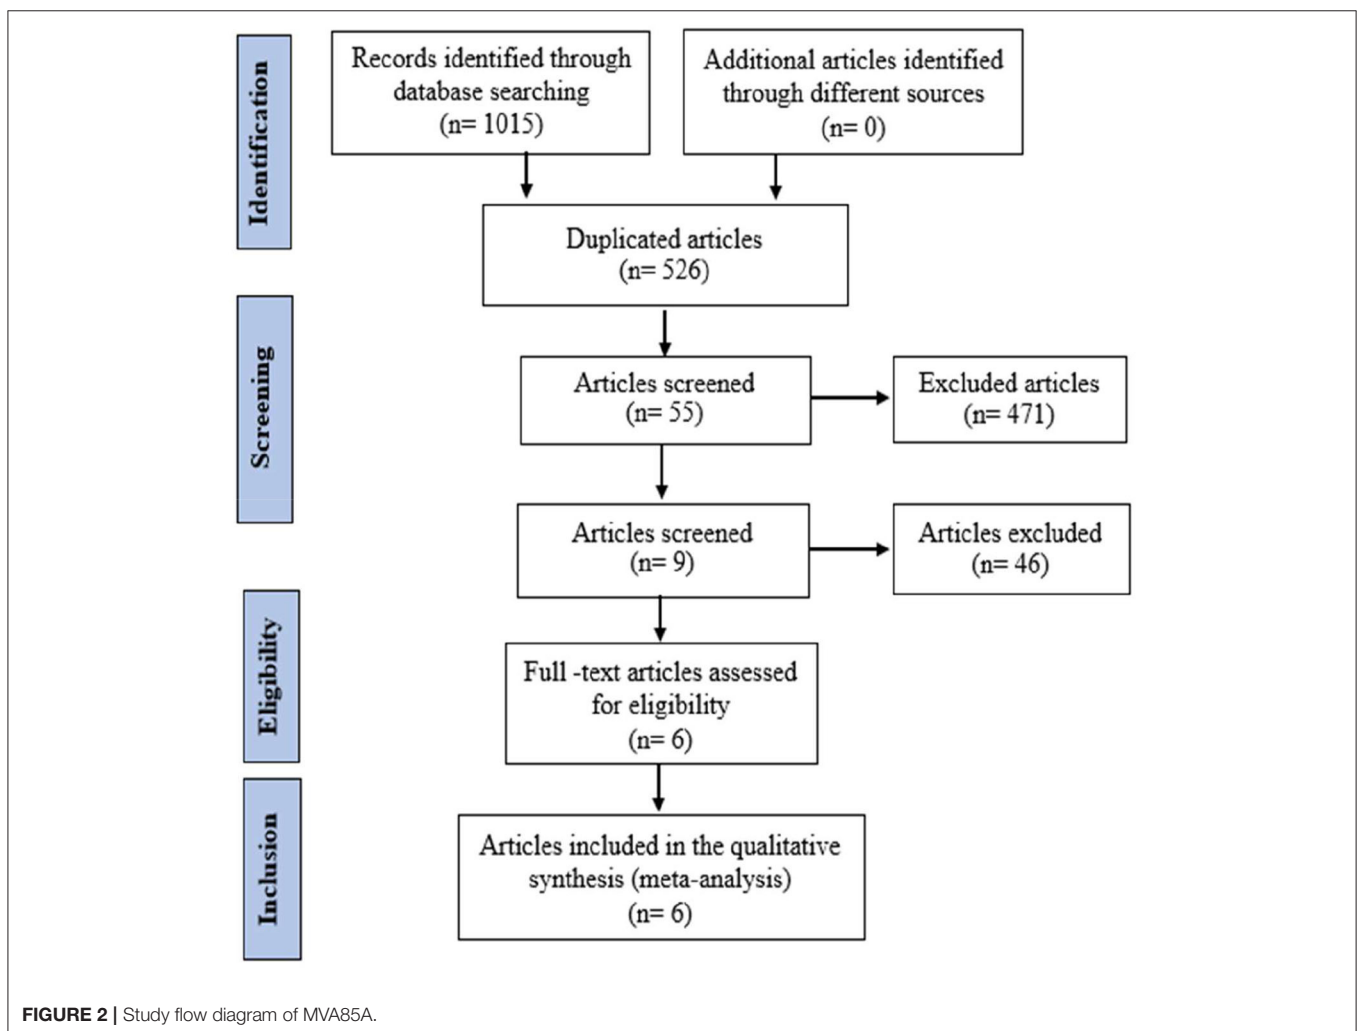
Identification

Records identified through database searching (n= 1015)

Additional articles identified through different sources (n= 0)

Duplicated articles (n= 526)

Screening

Articles screened (n= 55)

Excluded articles (n= 471)

Articles screened (n= 9)

Articles excluded (n= 46)

Eligibility

Full -text articles assessed for eligibility (n= 6)

Inclusion

Articles included in the qualitative synthesis (meta-analysis) (n= 6)

FIGURE 2 | Study flow diagram of MVA85A.